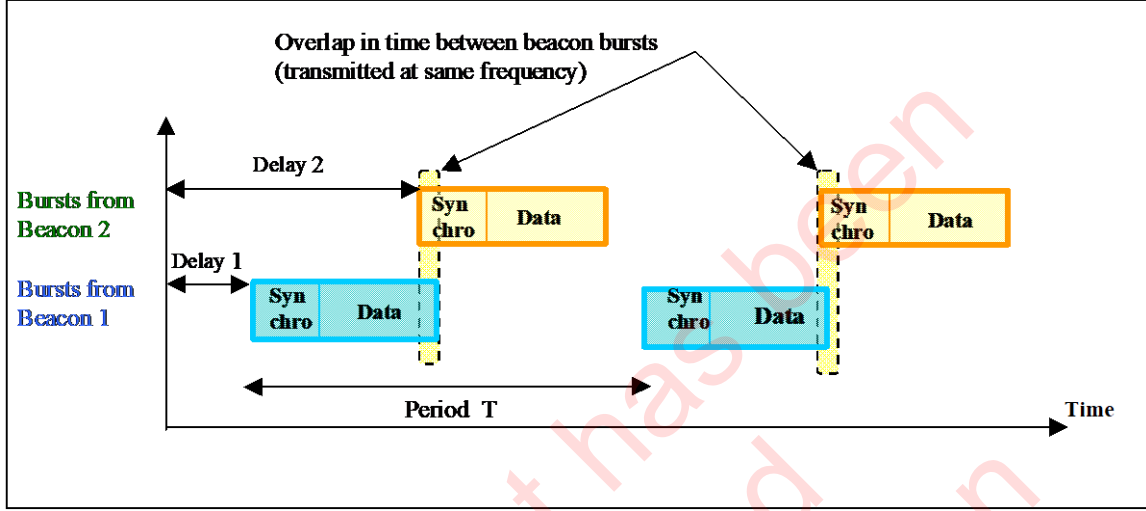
Overlap in time between beacon bursts (transmitted at same frequency)

Delay 2

Bursts from Beacon 2

Syn chro | Data

Syn chro | Data

Delay 1

Bursts from Beacon 1

Syn chro | Data

Syn chro | Data

Period T

Time

t has been
d n